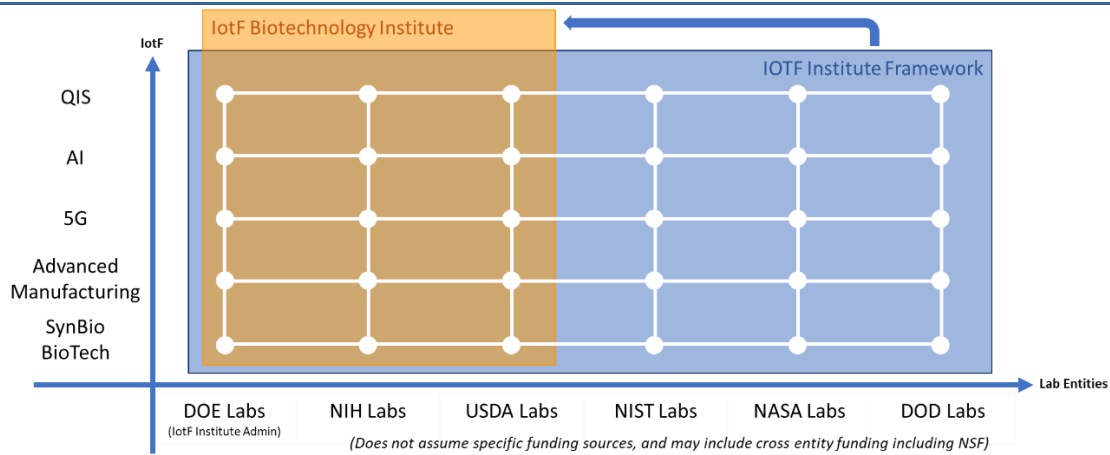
IotF Biotechnology Institute

IOTF Institute Framework

IotF

QIS

AI

5G

Advanced Manufacturing

SynBio BioTech

Lab Entities

DOE Labs
(IotF Institute Admin)

NIH Labs

USDA Labs

NIST Labs

NASA Labs

DOD Labs

(Does not assume specific funding sources, and may include cross entity funding including NSF)